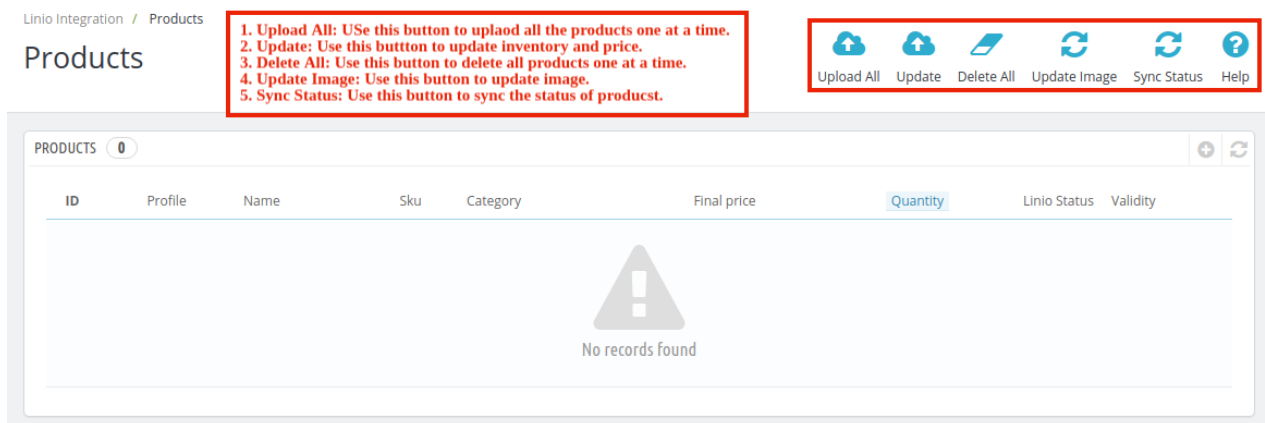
Linio Integration / Products

Products

1. Upload All: USe this button to uplaod all the products one at a time.
2. Update: Use this buttton to update inventory and price.
3. Delete All: Use this button to delete all products one at a time.
4. Update Image: Use this button to update image.
5. Sync Status: Use this button to sync the status of producst.

Upload All Update Delete All Update Image Sync Status Help

PRODUCTS 0

| ID | Profile | Name | Sku | Category | Final price | Quantity | Linio Status | Validity |
|---|---|---|---|---|---|---|---|---|

No records found